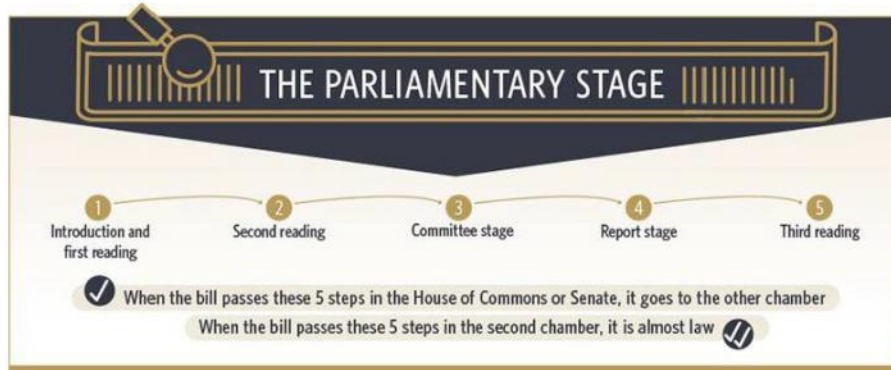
THE PARLIAMENTARY STAGE

1
Introduction and first reading

2
Second reading

3
Committee stage

4
Report stage

5
Third reading

When the bill passes these 5 steps in the House of Commons or Senate, it goes to the other chamber

When the bill passes these 5 steps in the second chamber, it is almost law